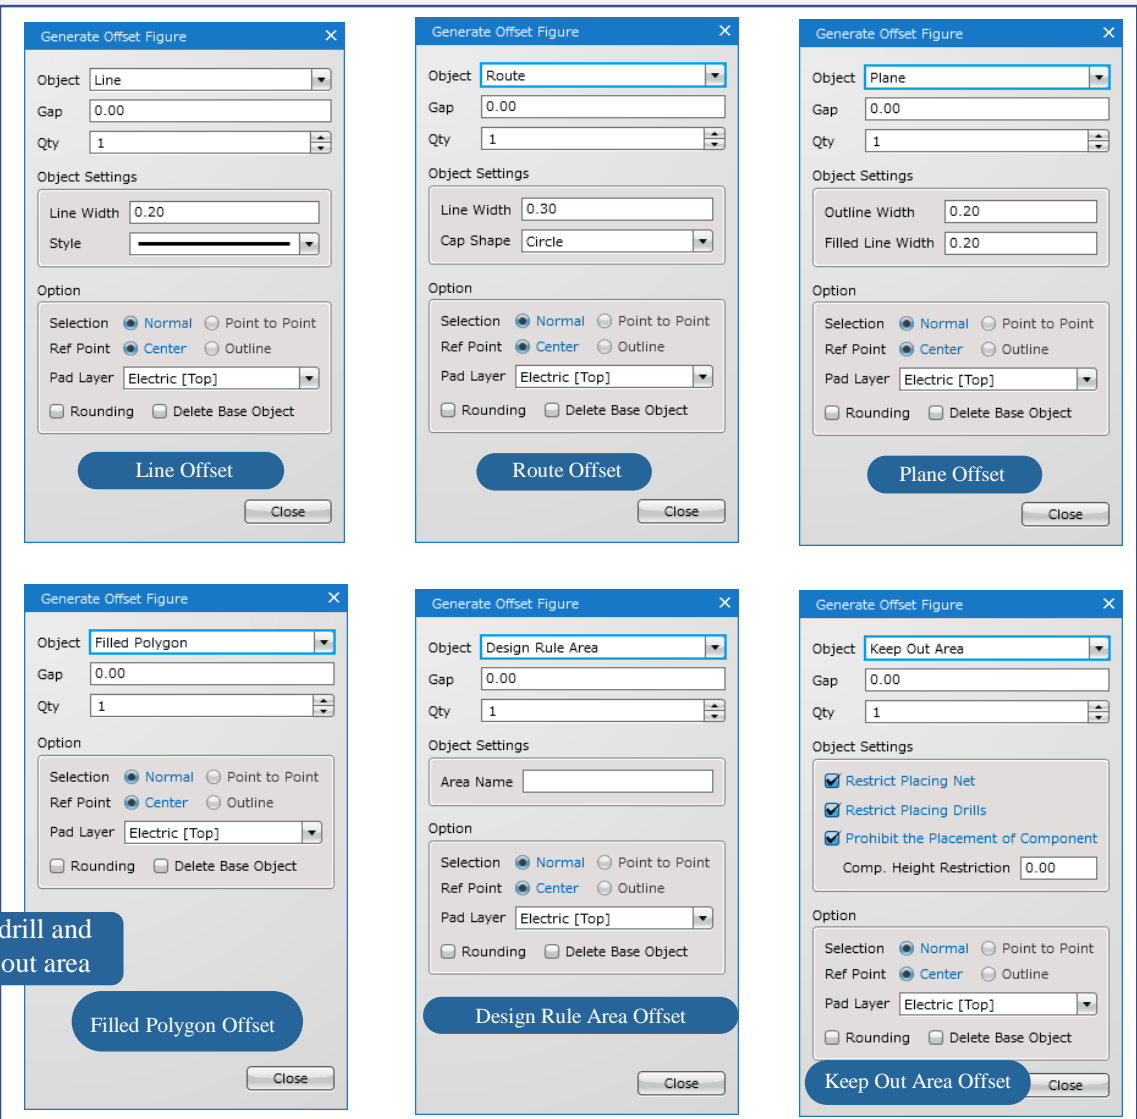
Generate Offset Figure ✕

Object Line
Gap 0.00
Qty 1
Object Settings
Line Width 0.20
Style
Option
Selection Normal Point to Point
Ref Point Center Outline
Pad Layer Electric [Top]
Rounding Delete Base Object

Line Offset

Close

Generate Offset Figure ✕

Object Route
Gap 0.00
Qty 1
Object Settings
Line Width 0.30
Cap Shape Circle
Option
Selection Normal Point to Point
Ref Point Center Outline
Pad Layer Electric [Top]
Rounding Delete Base Object

Route Offset

Close

Generate Offset Figure ✕

Object Plane
Gap 0.00
Qty 1
Object Settings
Outline Width 0.20
Filled Line Width 0.20
Option
Selection Normal Point to Point
Ref Point Center Outline
Pad Layer Electric [Top]
Rounding Delete Base Object

Plane Offset

Close

Generate Offset Figure ✕

Object Filled Polygon
Gap 0.00
Qty 1
Option
Selection Normal Point to Point
Ref Point Center Outline
Pad Layer Electric [Top]
Rounding Delete Base Object

drill and
out area

Filled Polygon Offset

Close

Generate Offset Figure ✕

Object Design Rule Area
Gap 0.00
Qty 1
Object Settings
Area Name
Option
Selection Normal Point to Point
Ref Point Center Outline
Pad Layer Electric [Top]
Rounding Delete Base Object

Design Rule Area Offset

Close

Generate Offset Figure ✕

Object Keep Out Area
Gap 0.00
Qty 1
Object Settings
Restrict Placing Net
Restrict Placing Drills
Prohibit the Placement of Component
Comp. Height Restriction 0.00
Option
Selection Normal Point to Point
Ref Point Center Outline
Pad Layer Electric [Top]
Rounding Delete Base Object

Keep Out Area Offset

Close